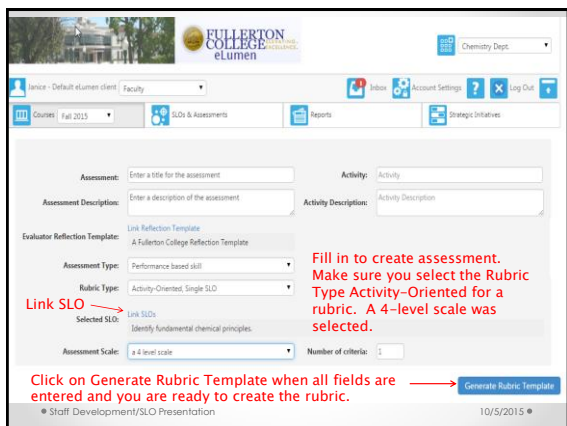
FULLERTON COLLEGE
eLumen

Chemistry Dept.

Janice - Default eLumen client Faculty

Inbox Account Settings ? Log Out

Courses Fall 2015

SLOs & Assessments

Reports

Strategic Initiatives

Assessment: Enter a title for the assessment

Activity: Activity

Assessment Description: Enter a description of the assessment

Activity Description: Activity Description

Link Reflection Template

Evaluator Reflection Template: A Fullerton College Reflection Template

Assessment Type: Performance based skill

Rubric Type: Activity-Oriented, Single SLO

Link SLO

Link SLOs

Selected SLO: Identify fundamental chemical principles.

Assessment Scale: a 4 level scale

Number of criteria: 1

Fill in to create assessment. Make sure you select the Rubric Type Activity-Oriented for a rubric. A 4-level scale was selected.

Click on Generate Rubric Template when all fields are entered and you are ready to create the rubric.

Generate Rubric Template

Staff Development/SLO Presentation

10/5/2015